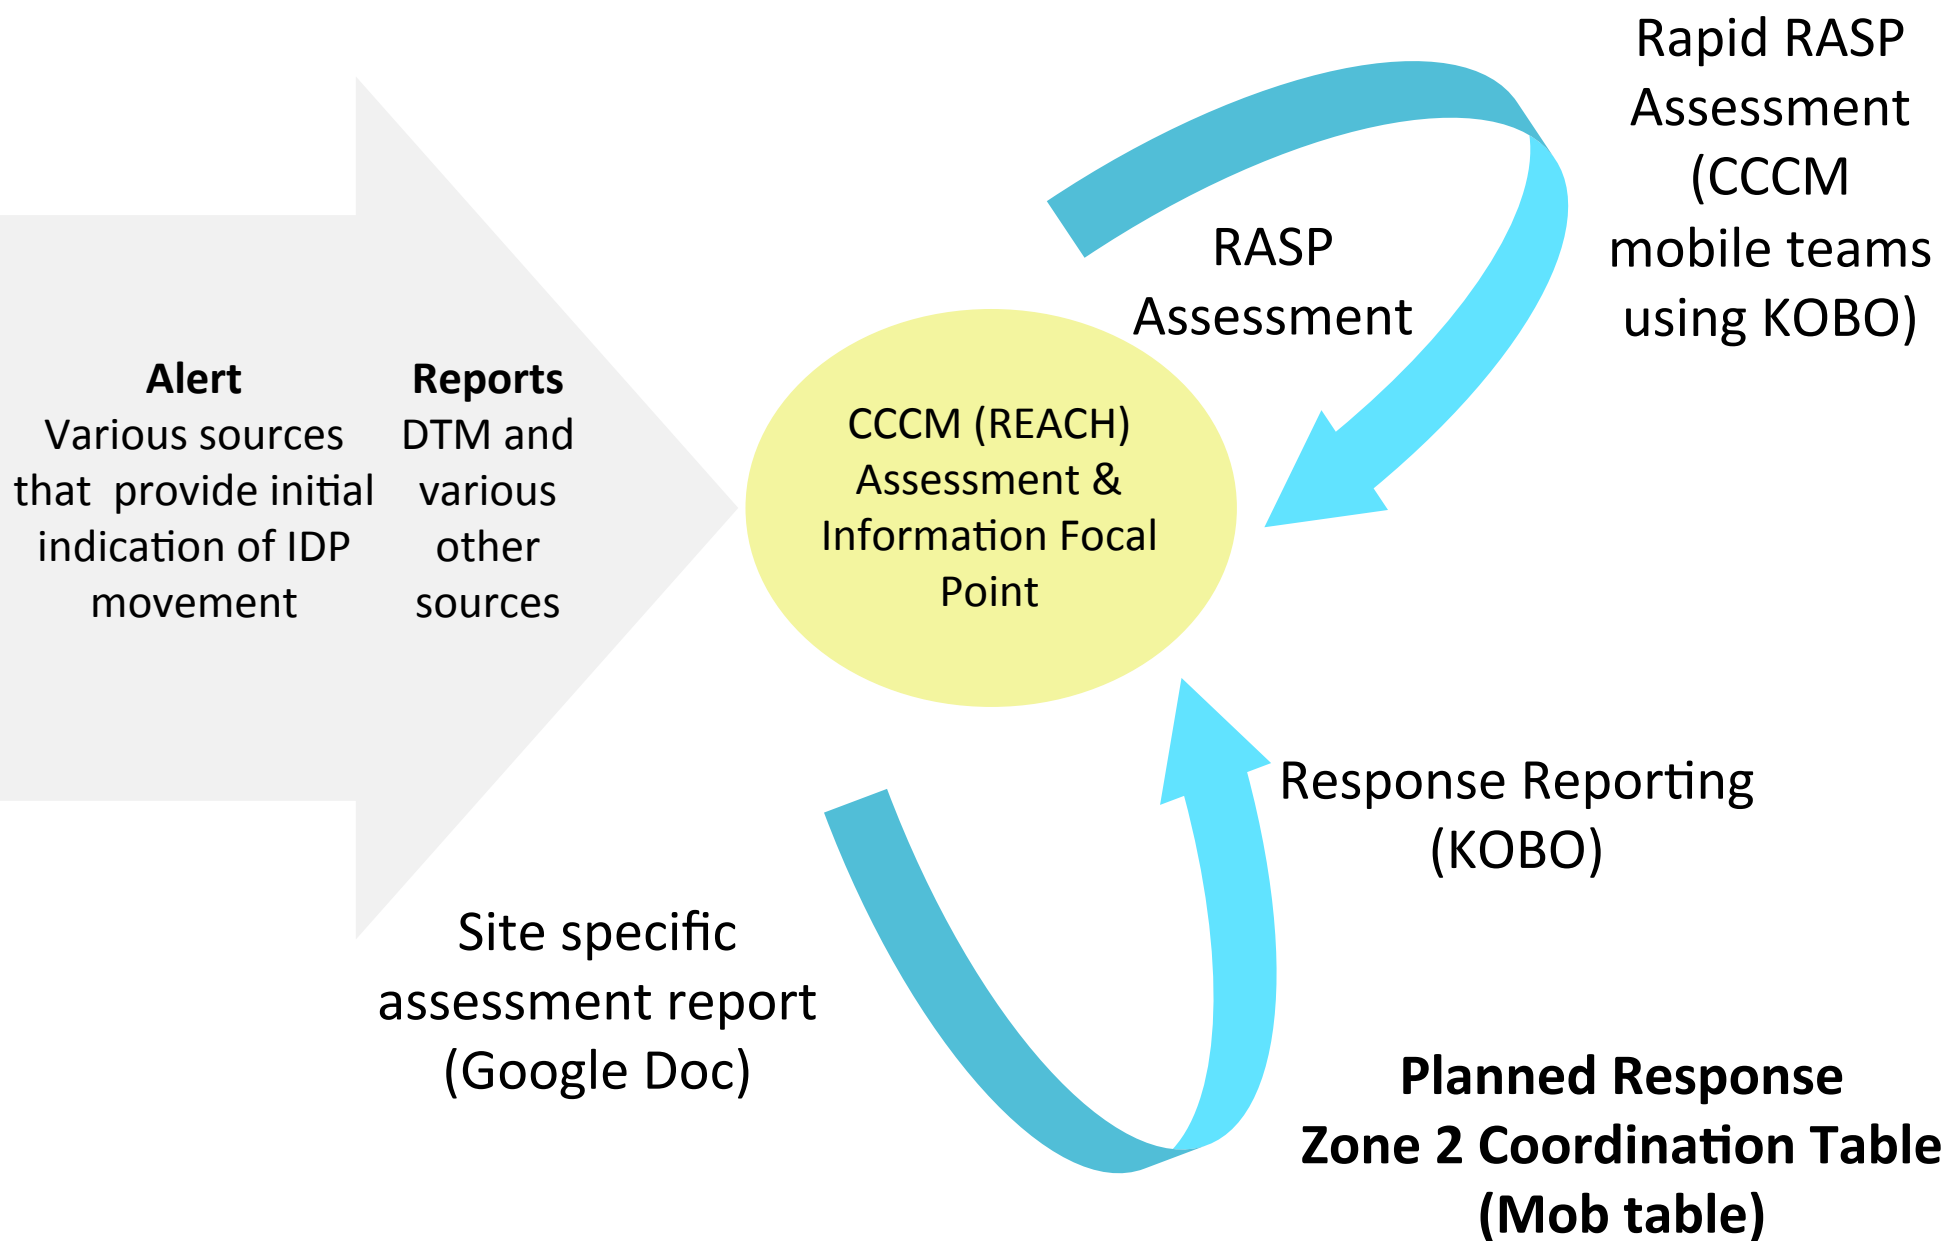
Alert
Various sources that provide initial indication of IDP movement

Reports
DTM and various other sources

CCCM (REACH) Assessment & Information Focal Point

RASP Assessment

Rapid RASP Assessment (CCCM mobile teams using KOBO)

Response Reporting (KOBO)

Site specific assessment report (Google Doc)

Planned Response
Zone 2 Coordination Table (Mob table)